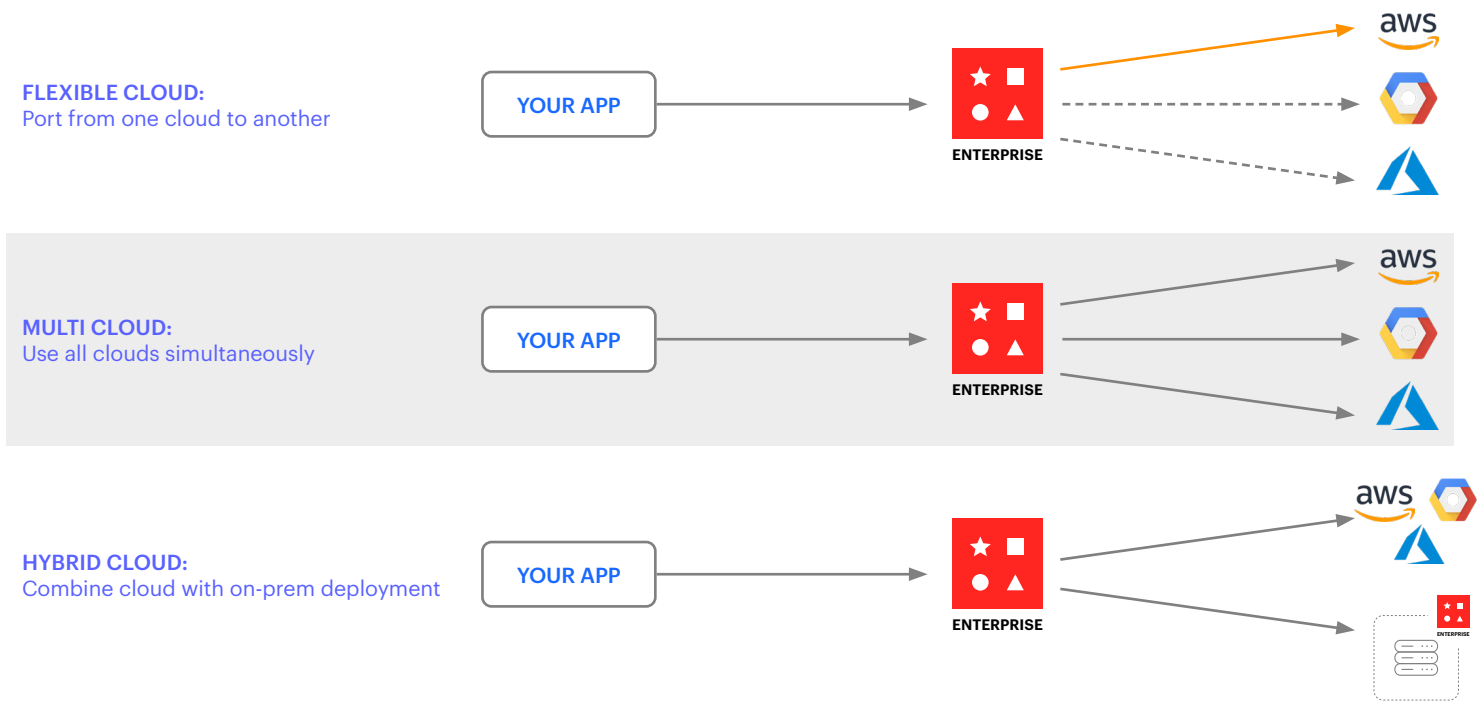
FLEXIBLE CLOUD:
Port from one cloud to another

YOUR APP

ENTERPRISE

aws

MULTI CLOUD:
Use all clouds simultaneously

YOUR APP

ENTERPRISE

aws

HYBRID CLOUD:
Combine cloud with on-prem deployment

YOUR APP

ENTERPRISE

aws

ENTERPRISE